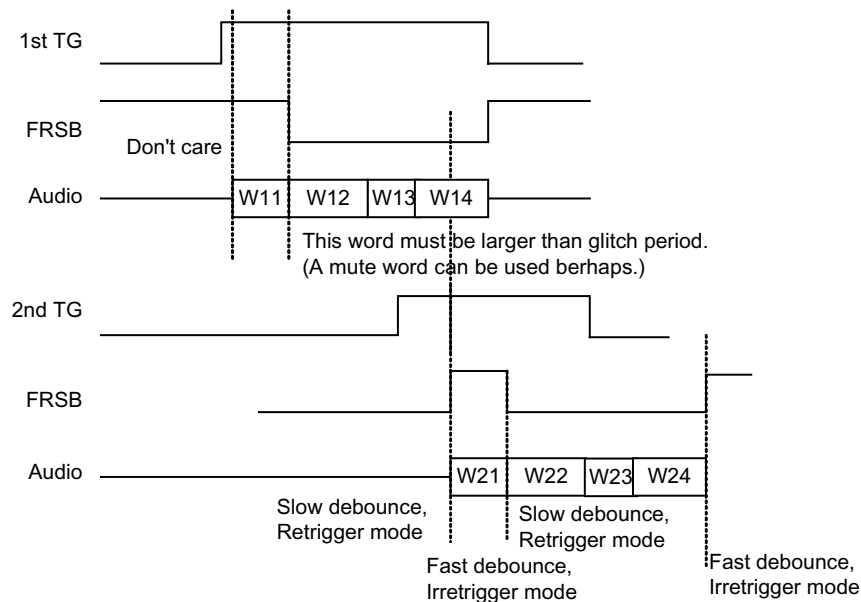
1st TG

FRSB

Don't care

Audio

W11 W12 W13 W14

This word must be larger than glitch period.
(A mute word can be used berhaps.)

2nd TG

FRSB

Audio

W21 W22 W23 W24

Slow debounce,
Retrigger mode

Slow debounce,
Retrigger mode

Fast debounce,
Irretrigger mode

Fast debounce,
Irretrigger mode